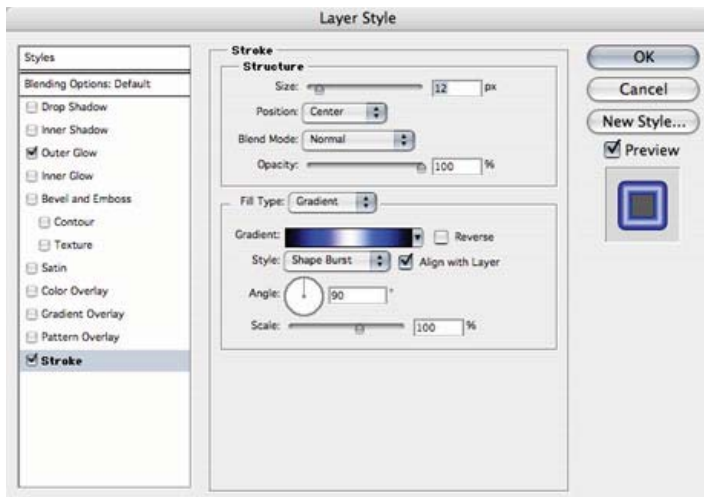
Layer Style

Styles
Blending Options: Default
Drop Shadow
Inner Shadow
Outer Glow
Inner Glow
Bevel and Emboss
Contour
Texture
Satin
Color Overlay
Gradient Overlay
Pattern Overlay
Stroke

Stroke
Structure
Size: 12 px
Position: Center
Blend Mode: Normal
Opacity: 100 %

Fill Type: Gradient
Gradient: Reverse
Style: Shape Burst Align with Layer
Angle: 90 °
Scale: 100 %

OK
Cancel
New Style...
Preview